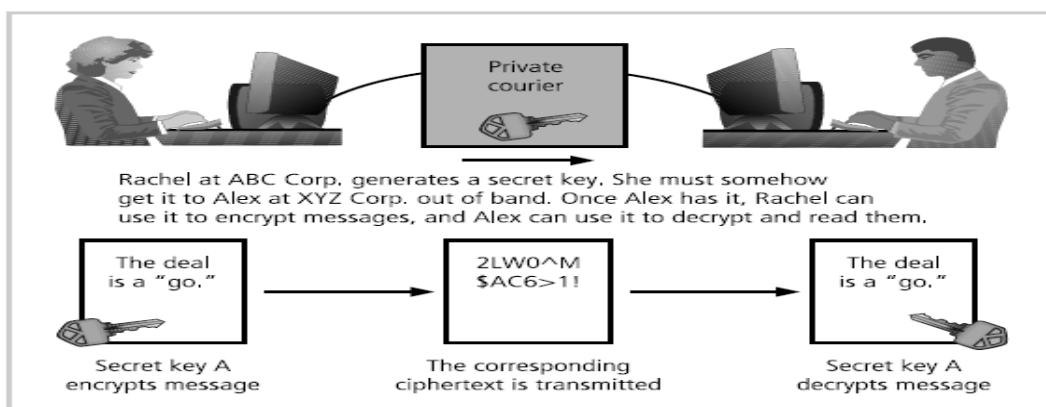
Private courier

Rachel at ABC Corp. generates a secret key. She must somehow get it to Alex at XYZ Corp. out of band. Once Alex has it, Rachel can use it to encrypt messages, and Alex can use it to decrypt and read them.

The deal is a "go."

2LW0^M $AC6>1!

The deal is a "go."

Secret key A encrypts message

The corresponding ciphertext is transmitted

Secret key A decrypts message